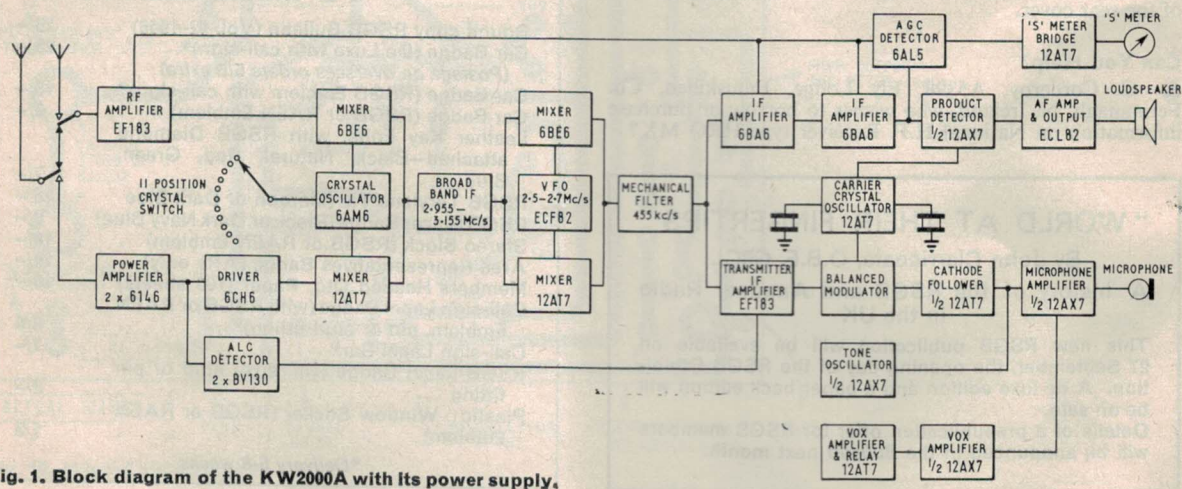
AGC DETECTOR 6AL5

'S' METER BRIDGE 12AT7

'S' METER

RF AMPLIFIER EF183

MIXER 6BE6

MIXER 6BE6

IF AMPLIFIER 6BA6

IF AMPLIFIER 6BA6

PRODUCT DETECTOR ½ 12AX7

AF AMP & OUTPUT ECL82

LOUDSPEAKER

11 POSITION CRYSTAL SWITCH

CRYSTAL OSCILLATOR 6AM6

BROAD BAND IF 2·955—3·155 Mc/s

V F O 2·5—2·7Mc/s ECF82

MECHANICAL FILTER 455 kc/s

CARRIER CRYSTAL OSCILLATOR 12AT7

POWER AMPLIFIER 2 x 6146

DRIVER 6CH6

MIXER 12AT7

MIXER 12AT7

TRANSMITTER IF AMPLIFIER EF183

BALANCED MODULATOR

CATHODE FOLLOWER ½ 12AT7

MICROPHONE AMPLIFIER ½ 12AX7

MICROPHONE

ALC DETECTOR 2 x BY130

TONE OSCILLATOR ½ 12AX7

VOX AMPLIFIER & RELAY 12AT7

VOX AMPLIFIER ½ 12AX7

ig. 1. Block diagram of the KW2000A with its power supply.